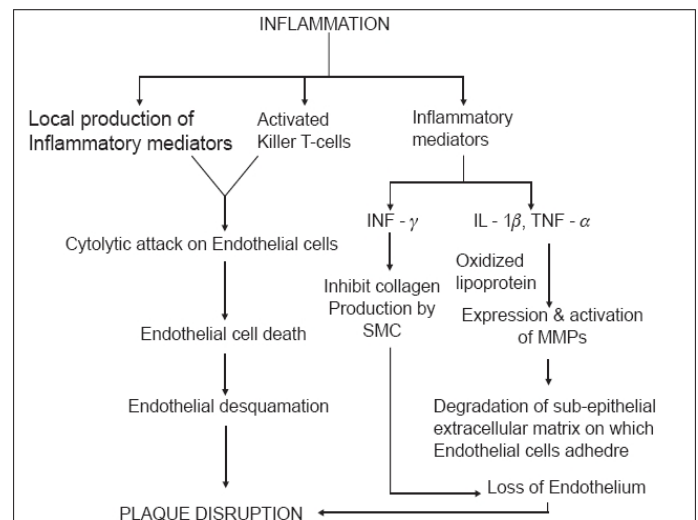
INFLAMMATION

Local production of Inflammatory mediators

Activated Killer T-cells

Inflammatory mediators

Cytolytic attack on Endothelial cells

Endothelial cell death

Endothelial desquamation

INF - $\gamma$

Inhibit collagen Production by SMC

IL - $1\beta$, TNF - $\alpha$

Oxidized lipoprotein

Expression & activation of MMPs

Degradation of sub-epithelial extracellular matrix on which Endothelial cells adhedre

Loss of Endothelium

PLAQUE DISRUPTION